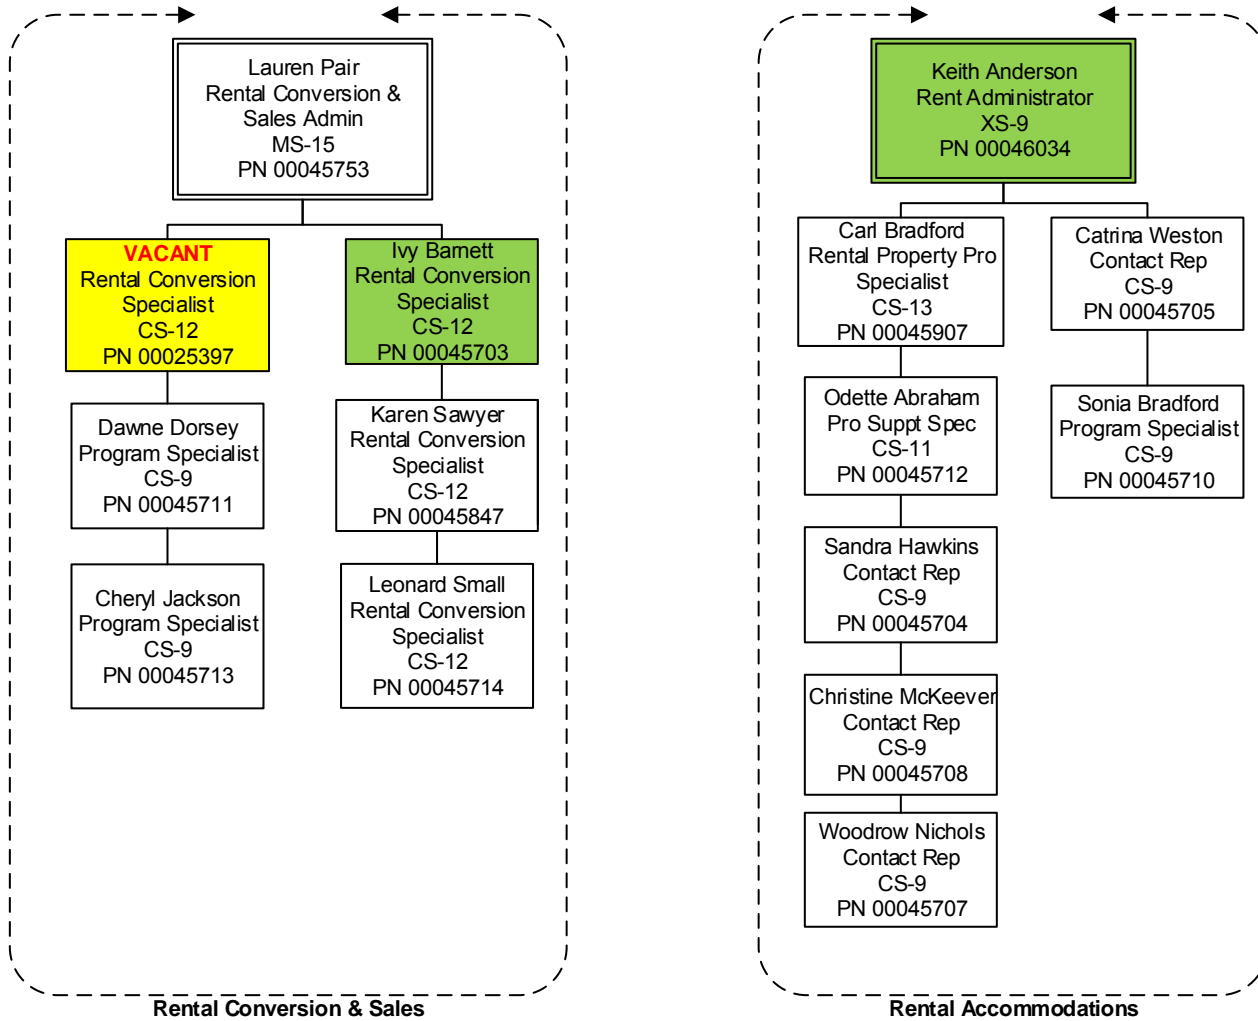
Lauren Pair
Rental Conversion & Sales Admin
MS-15
PN 00045753

VACANT
Rental Conversion Specialist
CS-12
PN 00025397

Ivy Barnett
Rental Conversion Specialist
CS-12
PN 00045703

Dawne Dorsey
Program Specialist
CS-9
PN 00045711

Karen Sawyer
Rental Conversion Specialist
CS-12
PN 00045847

Cheryl Jackson
Program Specialist
CS-9
PN 00045713

Leonard Small
Rental Conversion Specialist
CS-12
PN 00045714

Rental Conversion & Sales

Keith Anderson
Rent Administrator
XS-9
PN 00046034

Carl Bradford
Rental Property Pro Specialist
CS-13
PN 00045907

Catrina Weston
Contact Rep
CS-9
PN 00045705

Odette Abraham
Pro Suppt Spec
CS-11
PN 00045712

Sonia Bradford
Program Specialist
CS-9
PN 00045710

Sandra Hawkins
Contact Rep
CS-9
PN 00045704

Christine McKeever
Contact Rep
CS-9
PN 00045708

Woodrow Nichols
Contact Rep
CS-9
PN 00045707

Rental Accommodations